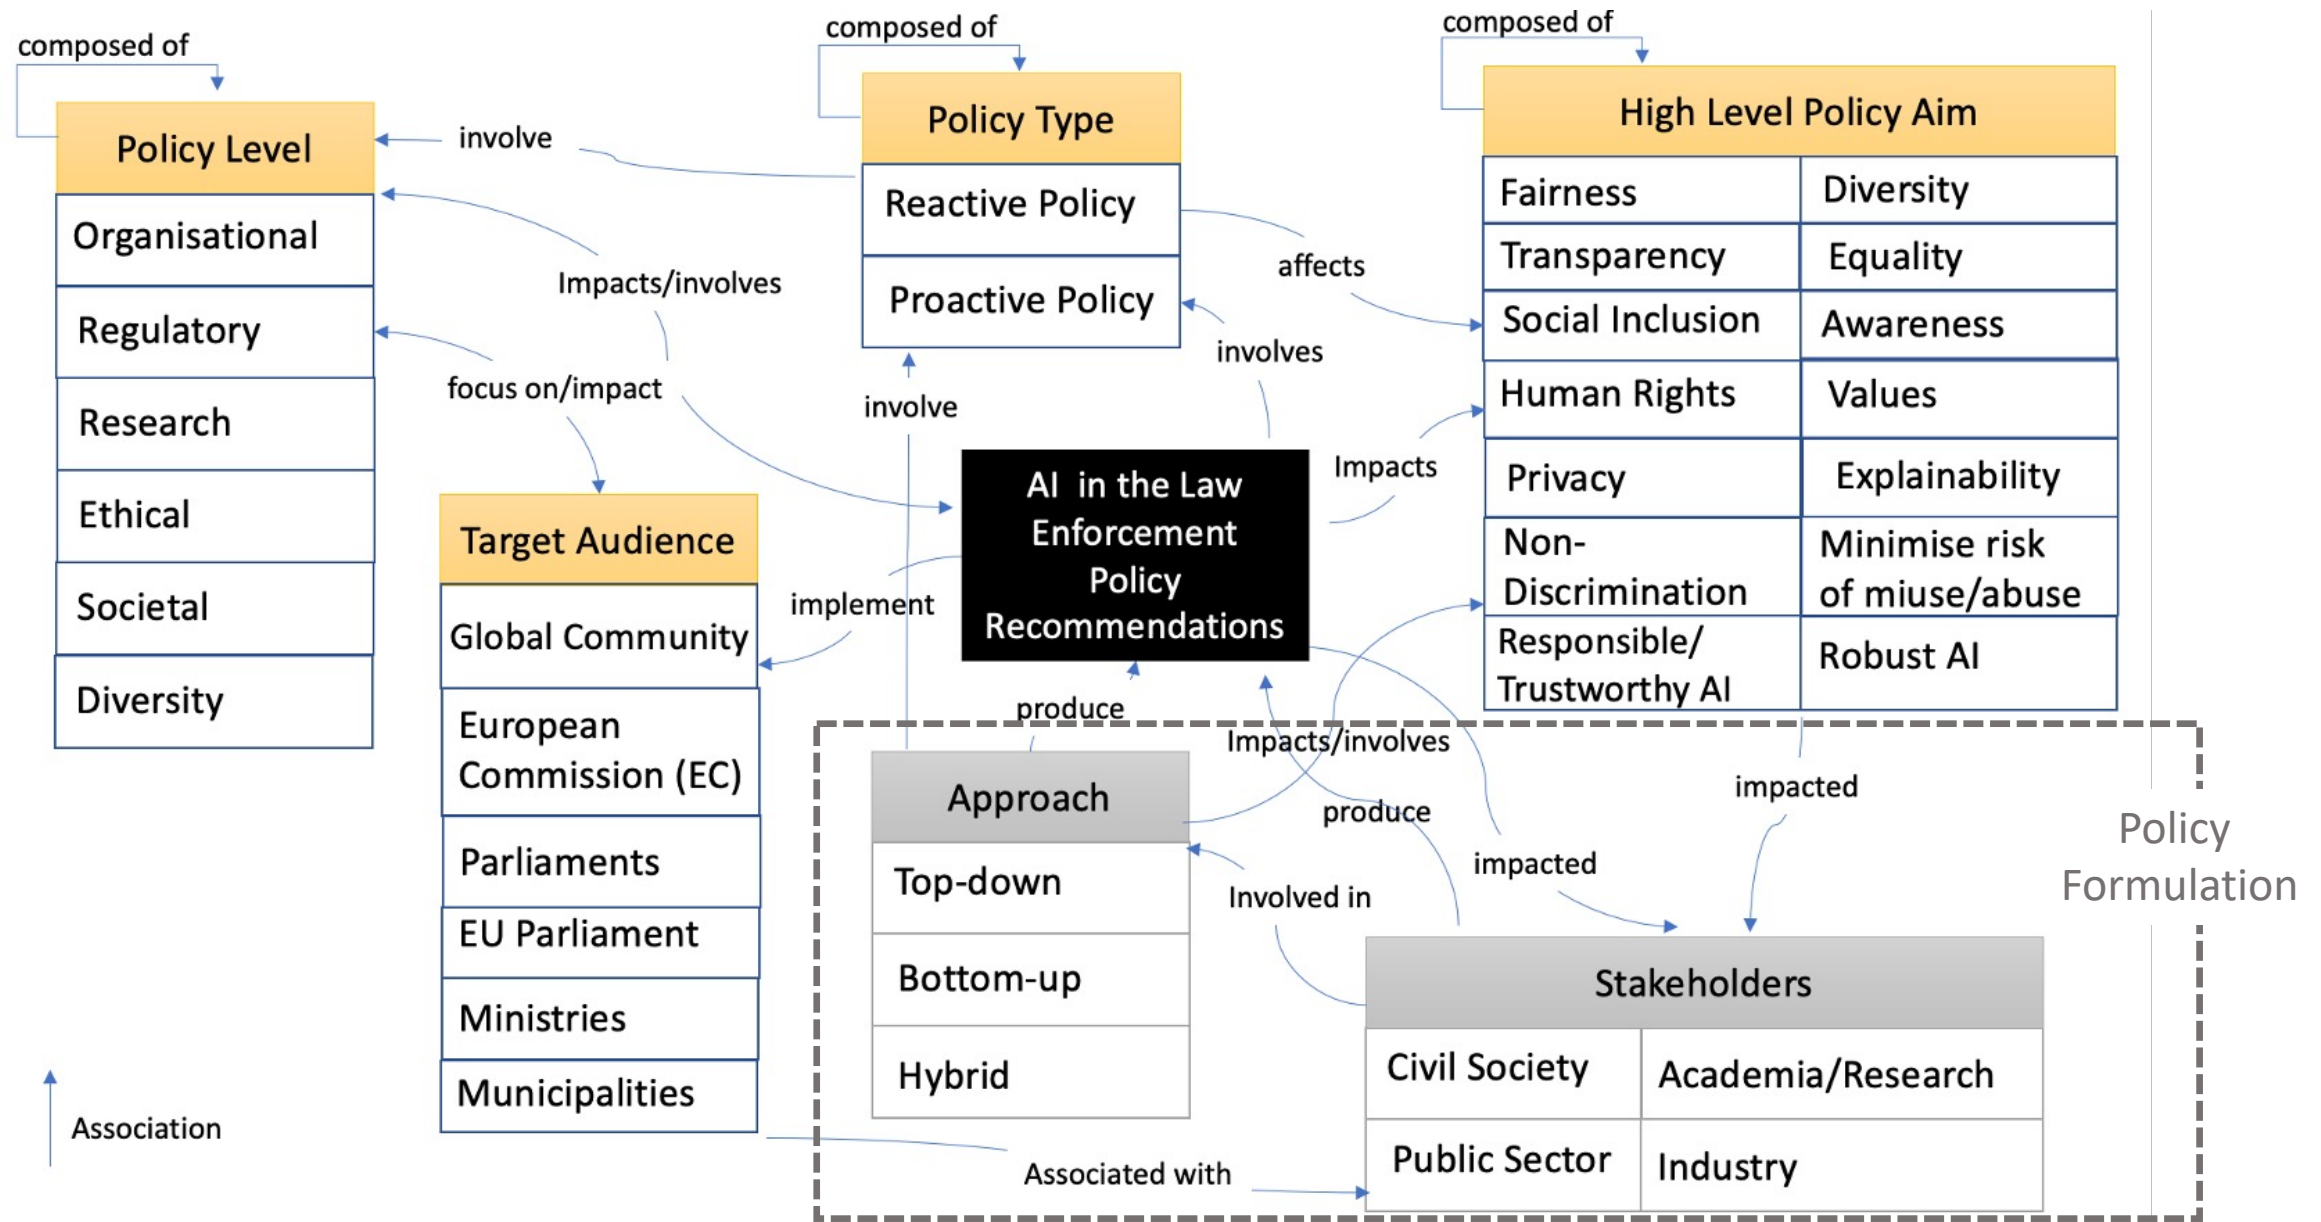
composed of

Policy Level

Organisational

Regulatory

Research

Ethical

Societal

Diversity

composed of

Policy Type

Reactive Policy

Proactive Policy

composed of

High Level Policy Aim

| Fairness | Diversity |
|---|---|
| Transparency | Equality |
| Social Inclusion | Awareness |
| Human Rights | Values |
| Privacy | Explainability |
| Non-Discrimination | Minimise risk of miuse/abuse |
| Responsible/ Trustworthy AI | Robust AI |

involve

Impacts/involves

focus on/impact

affects

involves

involve

Impacts

AI in the Law Enforcement Policy Recommendations

Target Audience

Global Community

European Commission (EC)

Parliaments

EU Parliament

Ministries

Municipalities

implement

produce

Impacts/involves

impacted

produce

impacted

Involved in

Approach

Top-down

Bottom-up

Hybrid

Stakeholders

| Civil Society | Academia/Research |
|---|---|
| Public Sector | Industry |

Policy Formulation

Associated with

Association